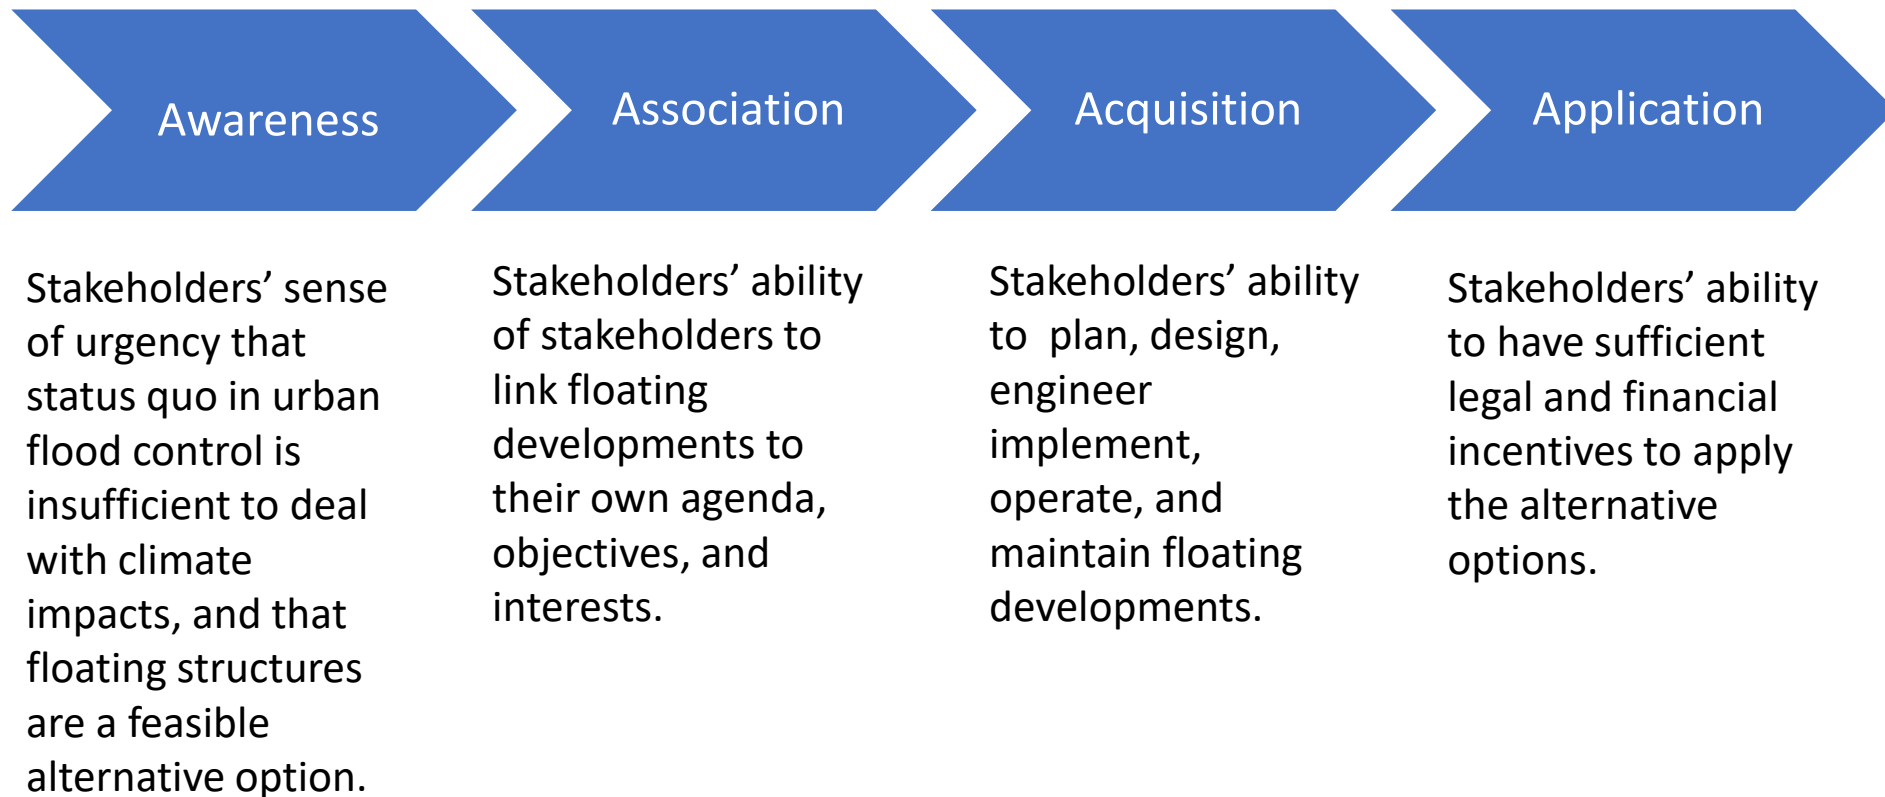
Awareness

Association

Acquisition

Application

Stakeholders’ sense of urgency that status quo in urban flood control is insufficient to deal with climate impacts, and that floating structures are a feasible alternative option.

Stakeholders’ ability of stakeholders to link floating developments to their own agenda, objectives, and interests.

Stakeholders’ ability to plan, design, engineer implement, operate, and maintain floating developments.

Stakeholders’ ability to have sufficient legal and financial incentives to apply the alternative options.